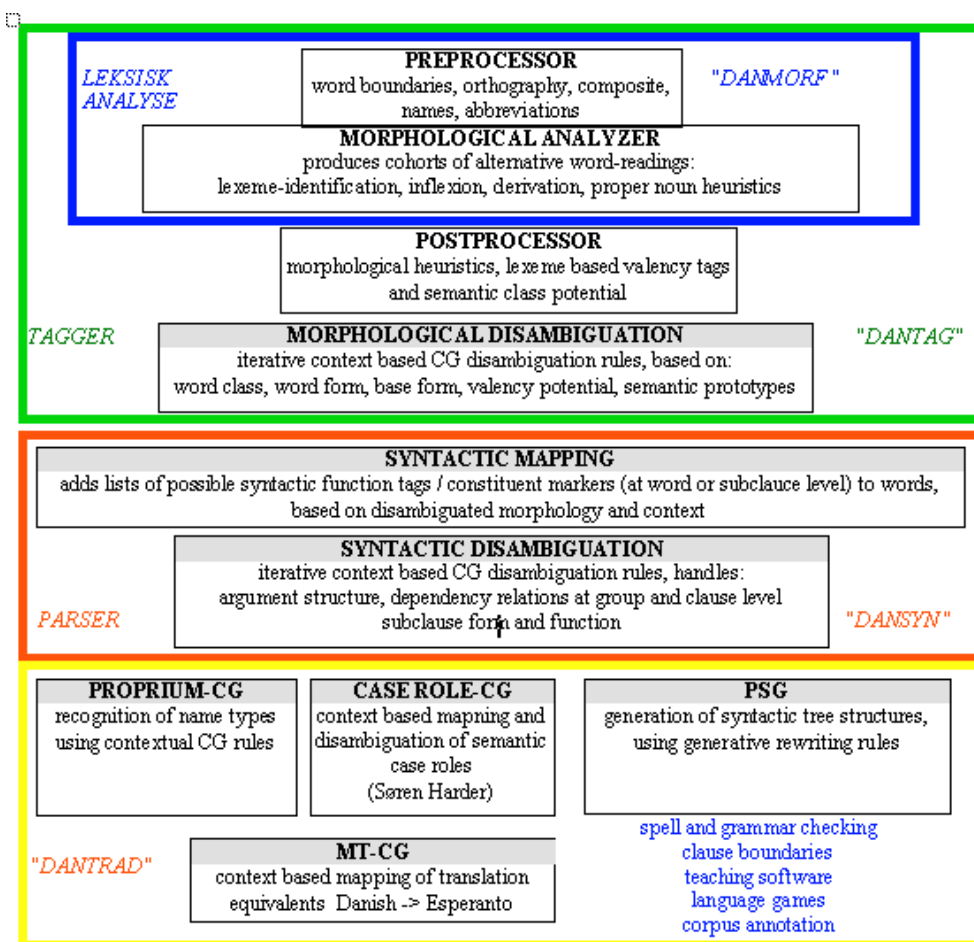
LEKSISK ANALYSE

PREPROCESSOR
word boundaries, orthography, composite, names, abbreviations

"DANMORF"

MORPHOLOGICAL ANALYZER
produces cohorts of alternative word-readings:
lexeme-identification, inflexion, derivation, proper noun heuristics

POSTPROCESSOR
morphological heuristics, lexeme based valency tags and semantic class potential

TAGGER

MORPHOLOGICAL DISAMBIGUATION
iterative context based CG disambiguation rules, based on:
word class, word form, base form, valency potential, semantic prototypes

"DANTAG"

SYNTACTIC MAPPING
adds lists of possible syntactic function tags / constituent markers (at word or subclauce level) to words, based on disambiguated morphology and context

SYNTACTIC DISAMBIGUATION
iterative context based CG disambiguation rules, handles:
argument structure, dependency relations at group and clause level
subclause form and function

PARSER

"DANSYN"

PROPRIUM-CG
recognition of name types using contextual CG rules

CASE ROLE-CG
context based mapning and disambiguation of semantic case roles
(Søren Harder)

PSG
generation of syntactic tree structures, using generative rewriting rules

"DANTRAD"

MT-CG
context based mapping of translation equivalents Danish -> Esperanto

spell and grammar checking
clause boundaries
teaching software
language games
corpus annotation